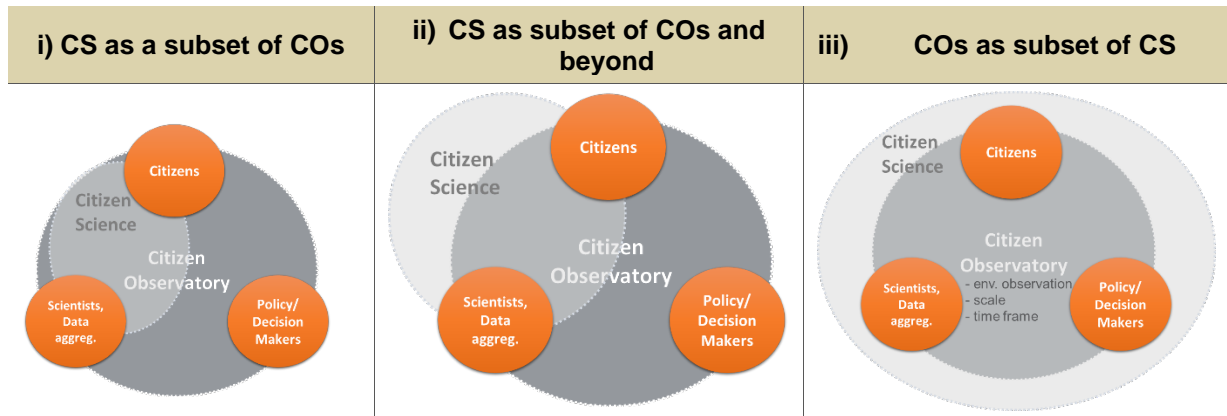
i) CS as a subset of COs

Citizens

Citizen Science

Citizen Observatory

Scientists, Data aggreg.

Policy/ Decision Makers

ii) CS as subset of COs and beyond

Citizen Science

Citizens

Citizen Observatory

Scientists, Data aggreg.

Policy/ Decision Makers

iii) COs as subset of CS

Citizen Science

Citizens

Citizen Observatory
- env. observation
- scale
- time frame

Scientists, Data aggreg.

Policy/ Decision Makers